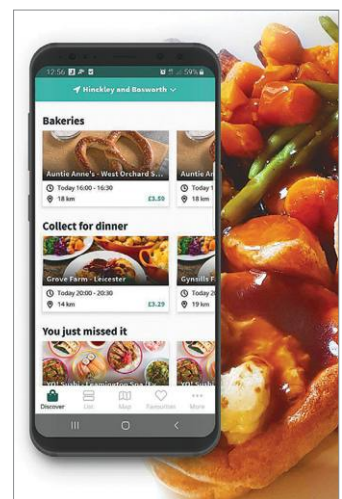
12:56 59%

Hinckley and Bosworth

Bakeries

Auntie Anne's - West Orchard S...

Today 16:00 - 16:30

18 km

£3.59

Auntie An

Today 1

18 km

Collect for dinner

Grove Farm - Leicester

Today 20:00 - 20:30

14 km

£3.29

Gynsills F

Today 2

19 km

You just missed it

YO! Sushi - Leamington Spa (T...

YO! Sushi

Discover

List

Map

Favourites

More